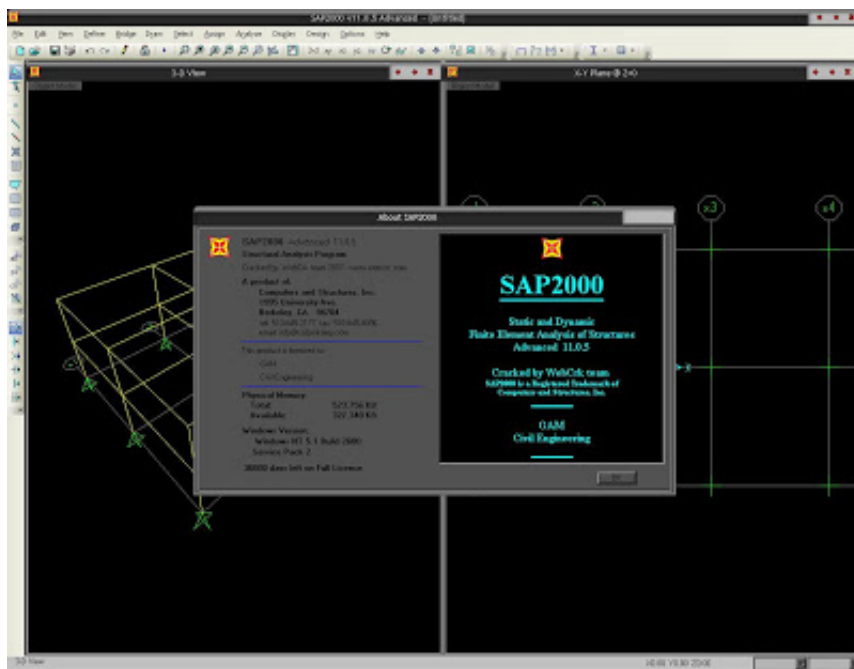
SAP2000 v11.0.5 Advanced - (Untitled)

File Edit View Define Bridge Draw Select Assign Analyze Display Design Options Help

3-D View

X-Y Plane @ Z=0

About SAP2000

SAP2000 Advanced 11.0.5
Structural Analysis Program

A product of
Computers and Structures, Inc.
1995 University Ave.
Berkeley, CA 94704

This product is licensed to:
OAM
Civil Engineering

Physical Memory
Total: 523 756 Kb
Available: 327 340 Kb

Windows Version
Windows NT 5.1 Build 2600
Service Pack 2

36000 days left on Full License

SAP2000

Static and Dynamic
Finite Element Analysis of Structures
Advanced 11.0.5

Cracked by WebCrk team
SAP2000 is a Registered Trademark of
Computers and Structures, Inc.

OAM
Civil Engineering

OK

x3

x4

3-D View

X0.00 Y0.00 Z0.00